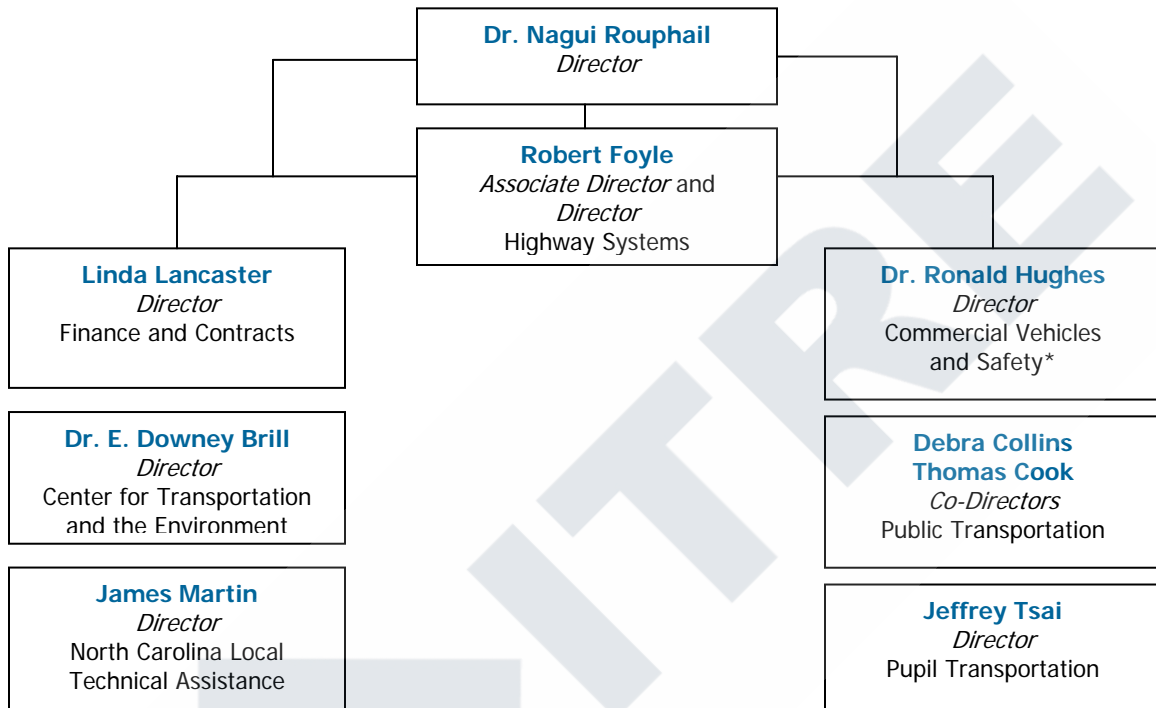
Dr. Nagui Rouphail
Director

Robert Foyle
Associate Director and Director
Highway Systems

Linda Lancaster
Director
Finance and Contracts

Dr. E. Downey Brill
Director
Center for Transportation and the Environment

James Martin
Director
North Carolina Local Technical Assistance

Dr. Ronald Hughes
Director
Commercial Vehicles and Safety*

Debra Collins
Thomas Cook
Co-Directors
Public Transportation

Jeffrey Tsai
Director
Pupil Transportation

ITRE